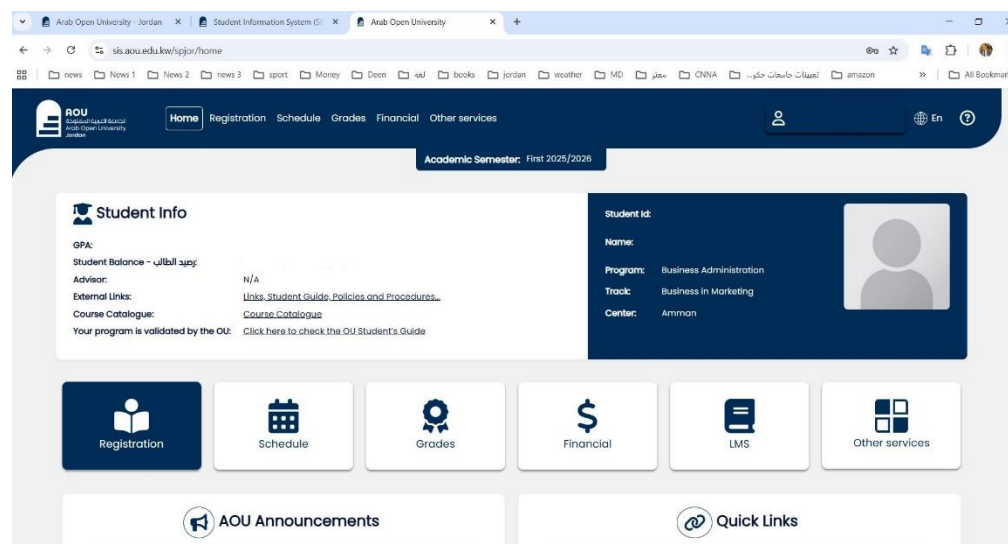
Arab Open University - Jordan × | Student Information System (S × | Arab Open University × +

sis.aou.edu.kw/spjor/home

news | News 1 | News 2 | news 3 | sport | Money | Deen | لغة | books | jordan | weather | MD | معتز | CNNA | تعيينات جامعات حكو... | amazon | » | All Bookmarks

AOU
الجامعة العربية المفتوحة
Arab Open University
Jordan

Home | Registration | Schedule | Grades | Financial | Other services

En

Academic Semester: First 2025/2026

Student Info

GPA:
Student Balance - رصيد الطالب:
Advisor: N/A
External Links: Links, Student Guide, Policies and Procedures...
Course Catalogue: Course Catalogue
Your program is validated by the OU: Click here to check the OU Student's Guide

Student Id:
Name:
Program: Business Administration
Track: Business in Marketing
Center: Amman

Registration | Schedule | Grades | Financial | LMS | Other services

AOU Announcements

Quick Links